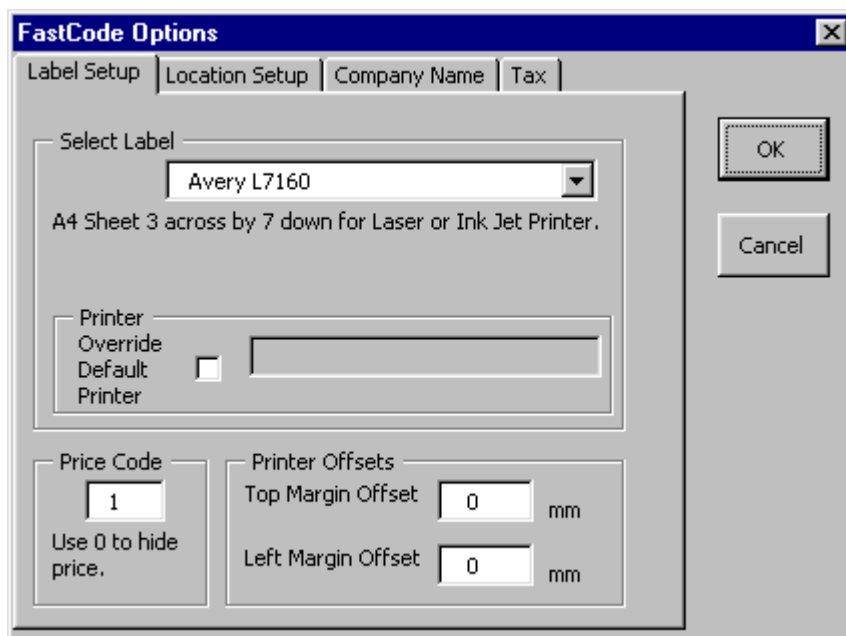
FastCode Options

Label Setup | Location Setup | Company Name | Tax

OK

Cancel

Select Label

Avery L7160

A4 Sheet 3 across by 7 down for Laser or Ink Jet Printer.

Printer

Override Default Printer

Price Code

1

Use 0 to hide price.

Printer Offsets

Top Margin Offset 0 mm

Left Margin Offset 0 mm